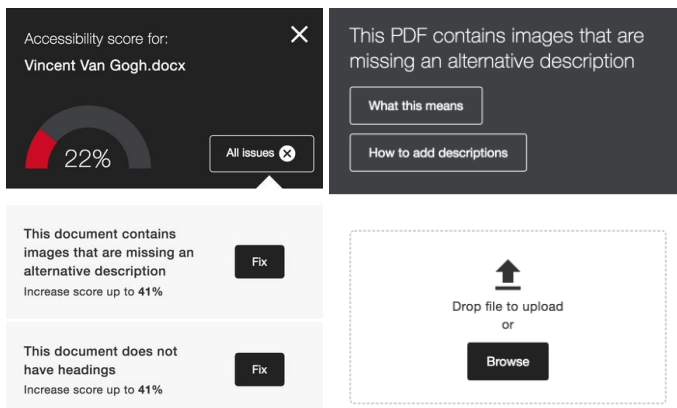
Accessibility score for:
Vincent Van Gogh.docx

22%

All issues

This PDF contains images that are missing an alternative description

What this means

How to add descriptions

This document contains images that are missing an alternative description
Increase score up to 41%

Fix

This document does not have headings
Increase score up to 41%

Fix

Drop file to upload
or

Browse